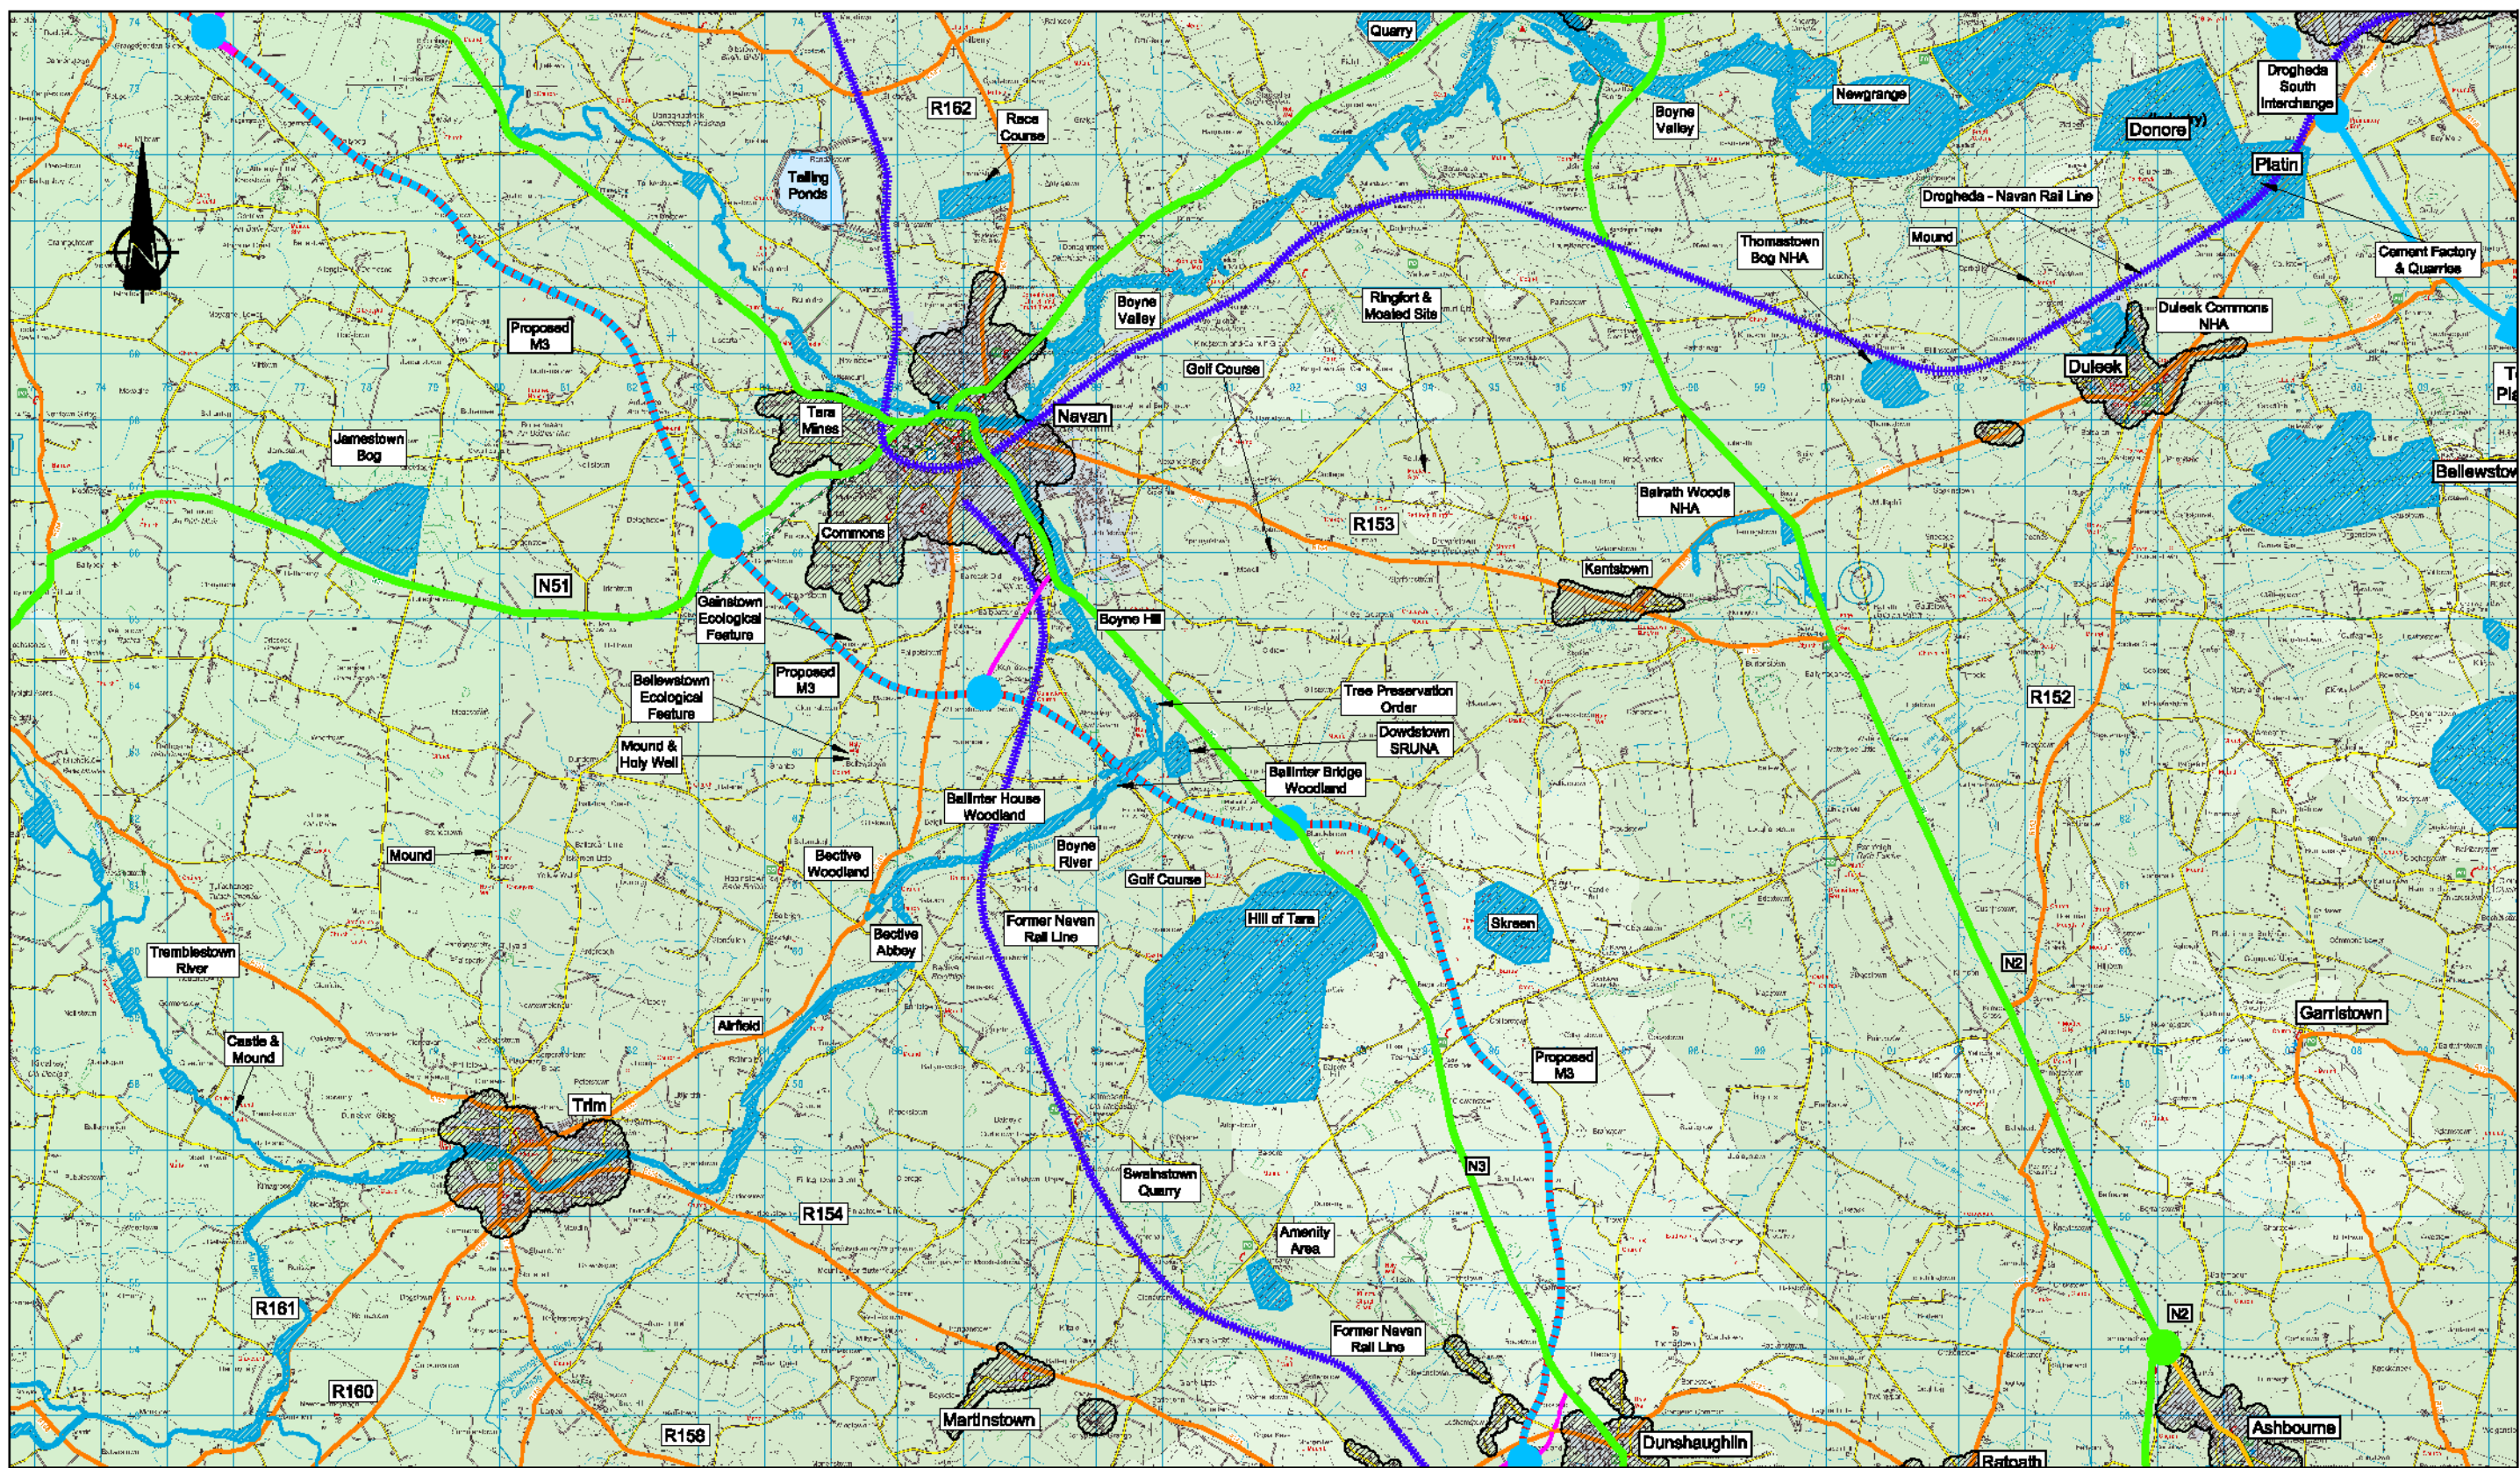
Quarry
R162
Race Course
Tailing Ponds
Boyne Valley
Newgrange
Donore
Drogheda South Interchange
Platin
Drogheda - Navan Rail Line
Thomastown Bog NHA
Mound
Cement Factory & Quarries
Boyne Valley
Ringfort & Moated Site
Duleek Commons NHA
Duleek
Proposed M3
Golf Course
Jamestown Bog
Tara Mines
Navan
Bellewstown
Balrath Woods NHA
R153
Commons
Kentstown
N51
Gainstown Ecological Feature
Boyne Hill
Proposed M3
R152
Bellewstown Ecological Feature
Tree Preservation Order
Dowdstown SRUNA
Mound & Holy Well
Ballinter Bridge Woodland
Ballinter House Woodland
Mound
Boyne River
Bective Woodland
Golf Course
Former Navan Rail Line
Hill of Tara
Skreen
Bective Abbey
N2
Tremblestown River
Airfield
Garristown
Castle & Mound
Proposed M3
Trim
N3
R154
Swainstown Quarry
Amenity Area
R161
N2
Former Navan Rail Line
R160
Martinstown
R158
Dunshaughlin
Ashbourne
Ratoath